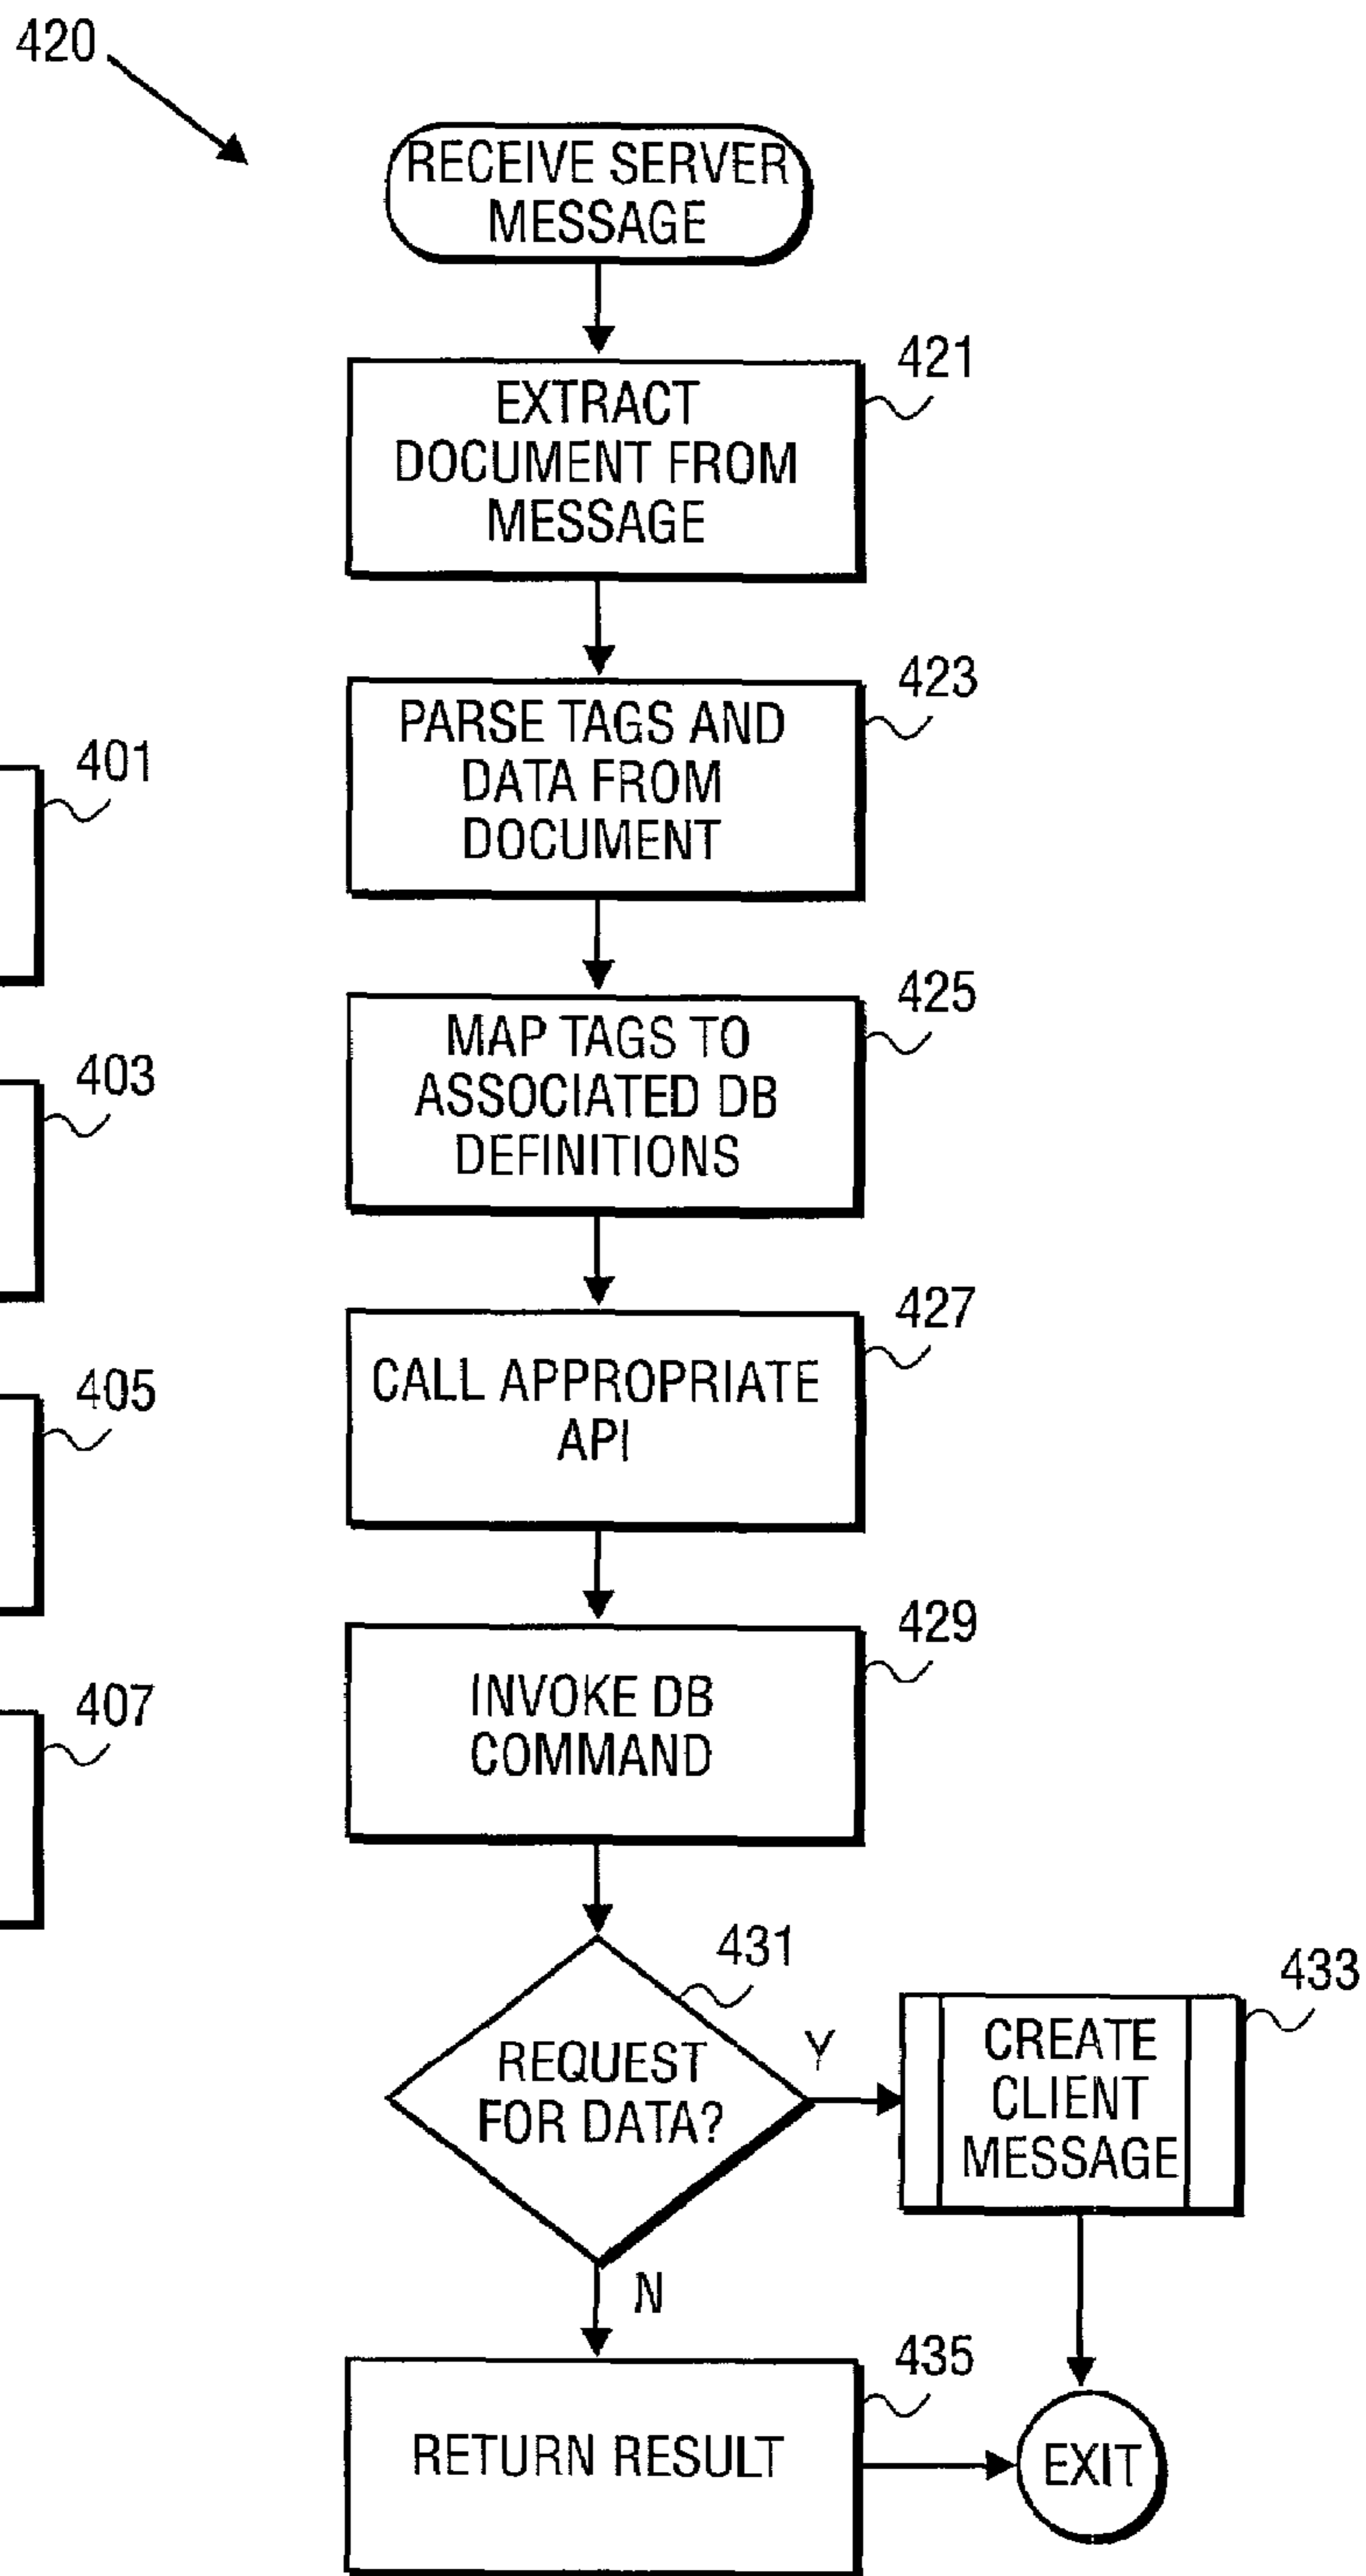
420

RECEIVE SERVER MESSAGE

421
EXTRACT DOCUMENT FROM MESSAGE

401

423
PARSE TAGS AND DATA FROM DOCUMENT

403

425
MAP TAGS TO ASSOCIATED DB DEFINITIONS

405

427
CALL APPROPRIATE API

407

429
INVOKE DB COMMAND

431
REQUEST FOR DATA?

Y

433
CREATE CLIENT MESSAGE

N

435
RETURN RESULT

EXIT